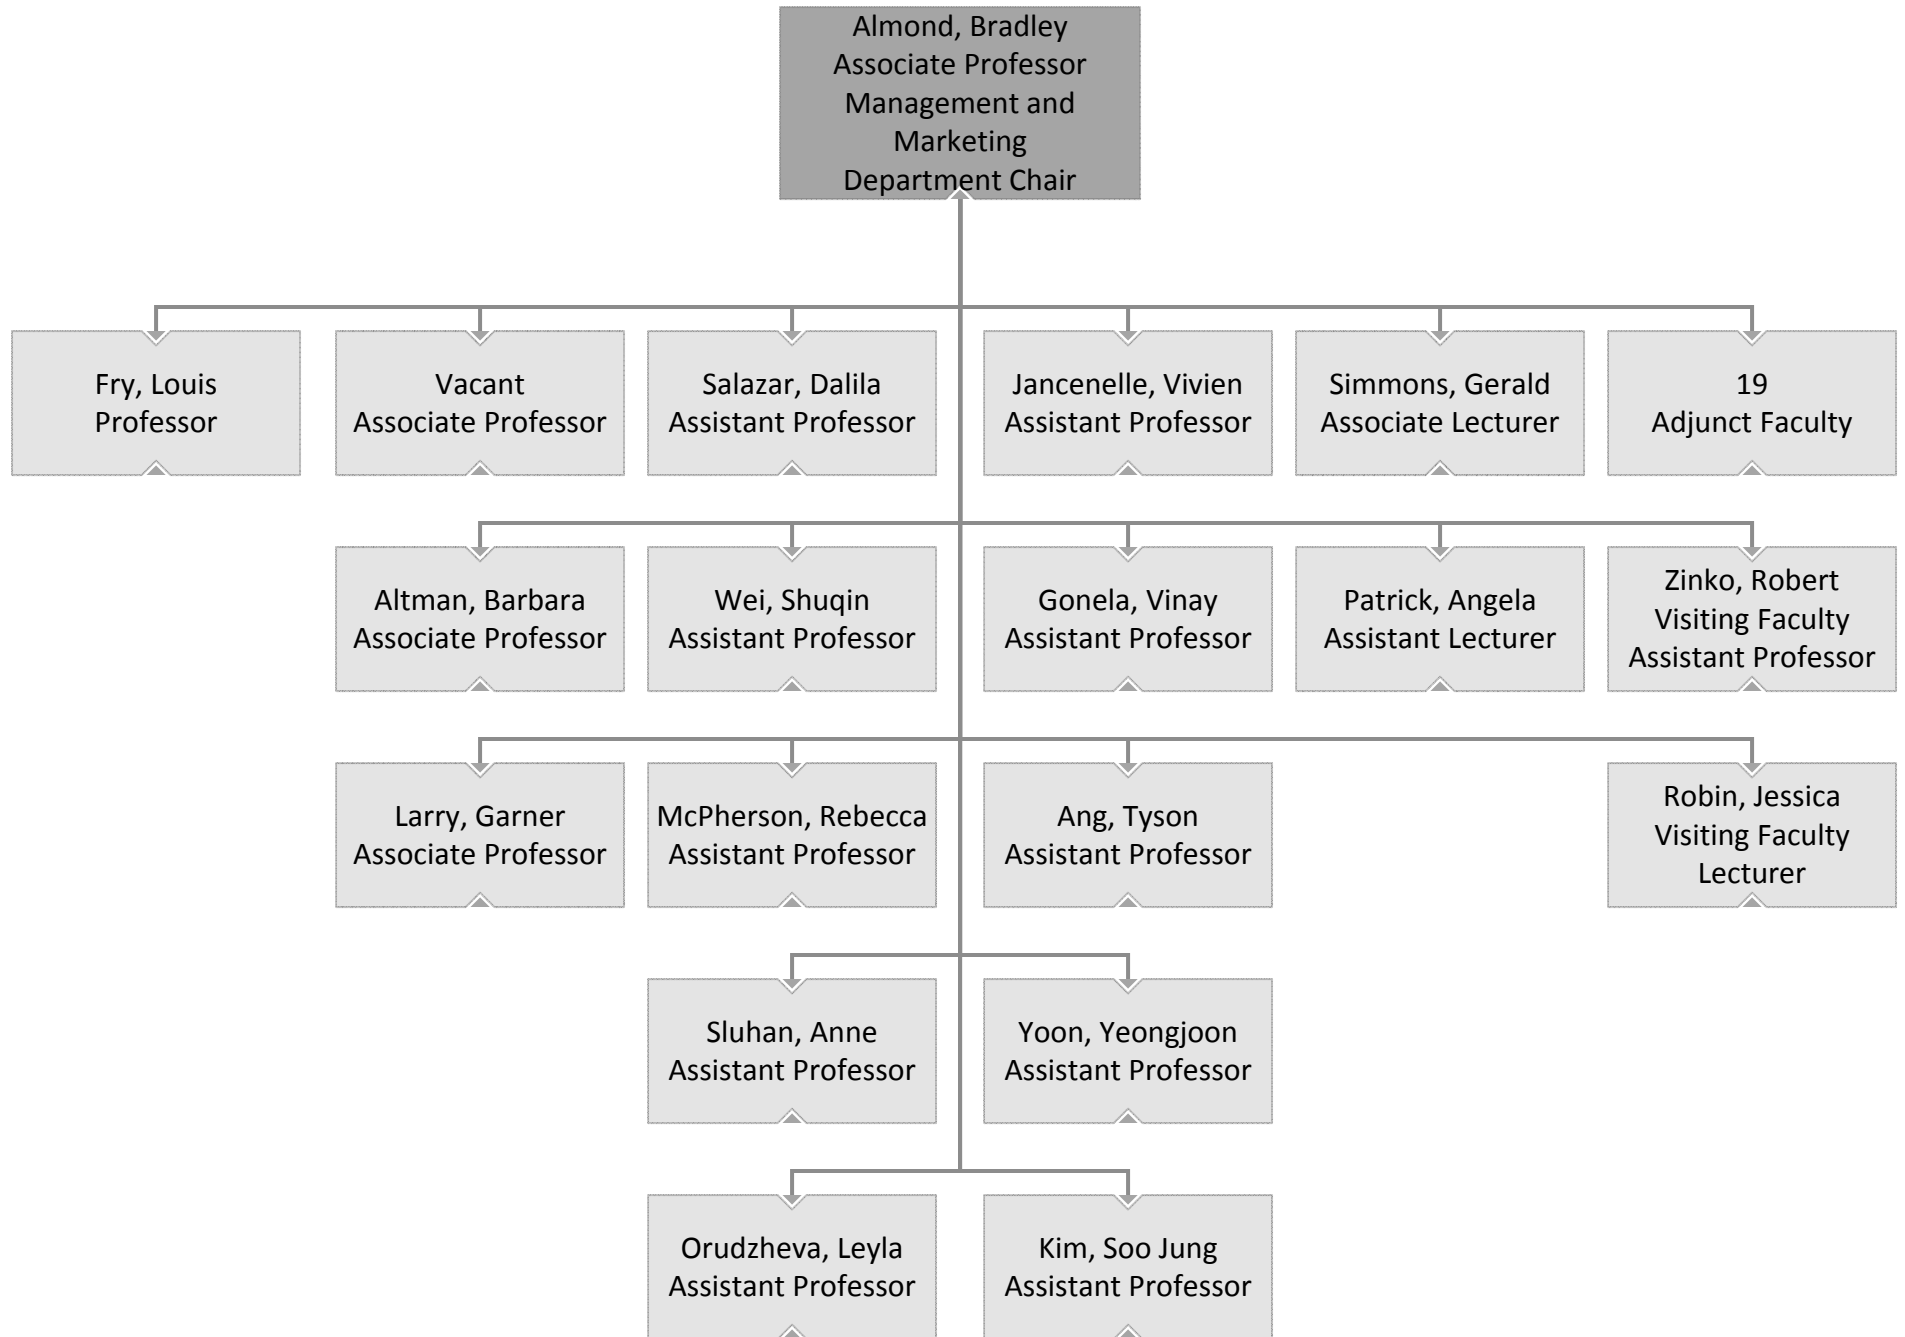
Almond, Bradley
Associate Professor
Management and Marketing
Department Chair

Fry, Louis
Professor

Vacant
Associate Professor

Salazar, Dalila
Assistant Professor

Jancenelle, Vivien
Assistant Professor

Simmons, Gerald
Associate Lecturer

19
Adjunct Faculty

Altman, Barbara
Associate Professor

Wei, Shuqin
Assistant Professor

Gonela, Vinay
Assistant Professor

Patrick, Angela
Assistant Lecturer

Zinko, Robert
Visiting Faculty
Assistant Professor

Larry, Garner
Associate Professor

McPherson, Rebecca
Assistant Professor

Ang, Tyson
Assistant Professor

Robin, Jessica
Visiting Faculty
Lecturer

Sluhan, Anne
Assistant Professor

Yoon, Yeongjoon
Assistant Professor

Orudzheva, Leyla
Assistant Professor

Kim, Soo Jung
Assistant Professor